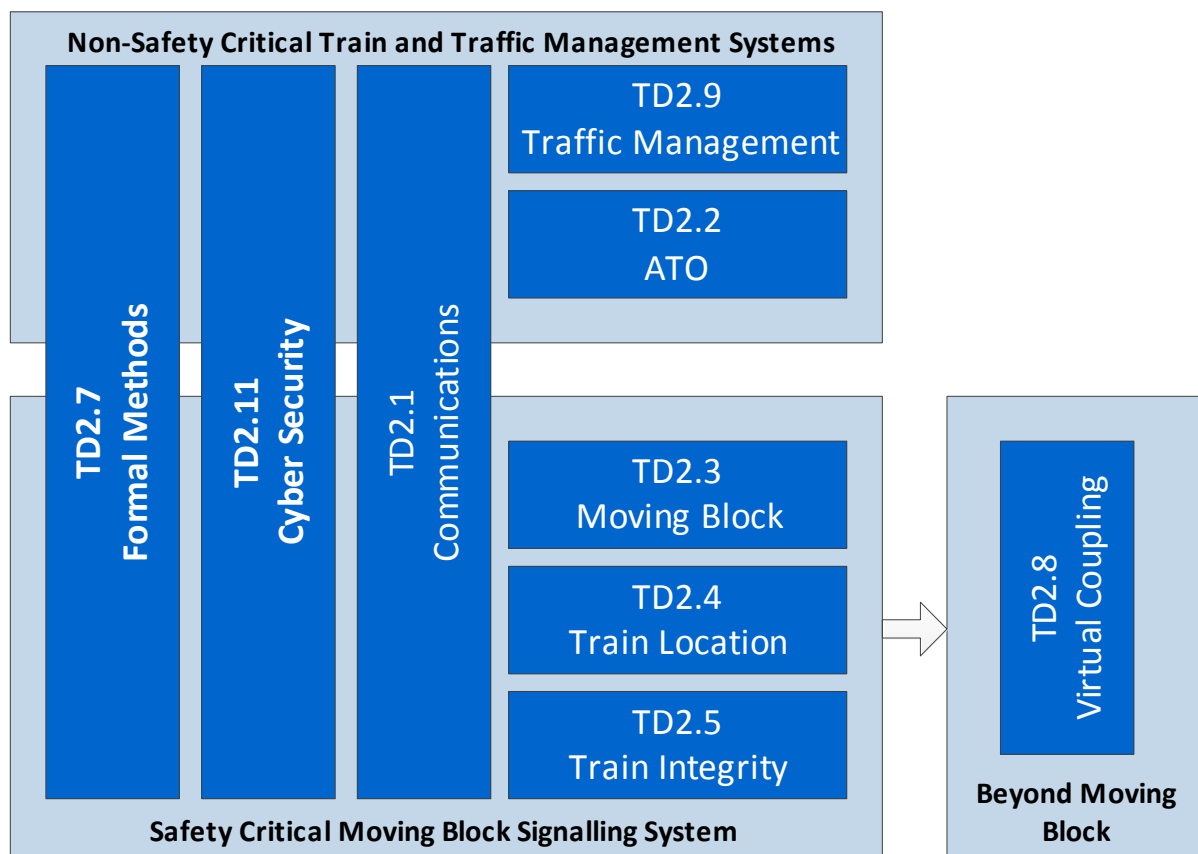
Non-Safety Critical Train and Traffic Management Systems

TD2.7
Formal Methods

TD2.11
Cyber Security

TD2.1
Communications

TD2.9
Traffic Management

TD2.2
ATO

TD2.3
Moving Block

TD2.4
Train Location

TD2.5
Train Integrity

Safety Critical Moving Block Signalling System

TD2.8
Virtual Coupling

Beyond Moving Block